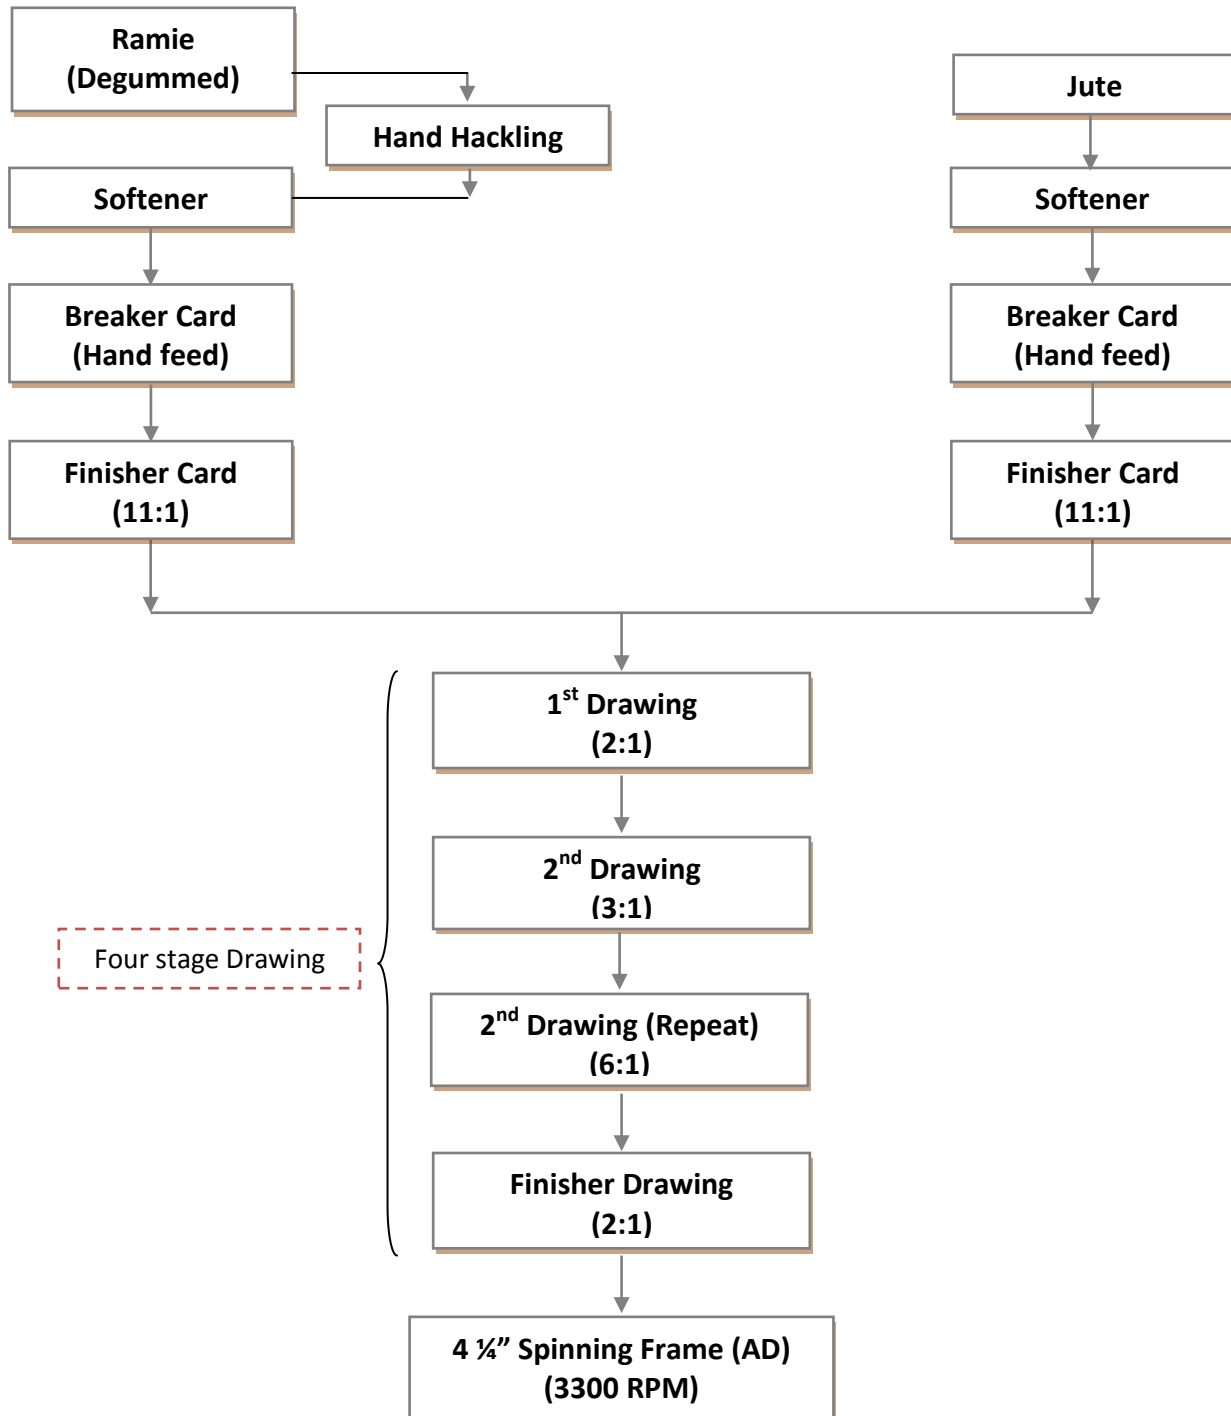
Ramie
(Degummed)

Hand Hackling

Softener

Breaker Card
(Hand feed)

Finisher Card
(11:1)

Jute

Softener

Breaker Card
(Hand feed)

Finisher Card
(11:1)

Four stage Drawing

1$^{st}$ Drawing
(2:1)

2$^{nd}$ Drawing
(3:1)

2$^{nd}$ Drawing (Repeat)
(6:1)

Finisher Drawing
(2:1)

4 ¼" Spinning Frame (AD)
(3300 RPM)